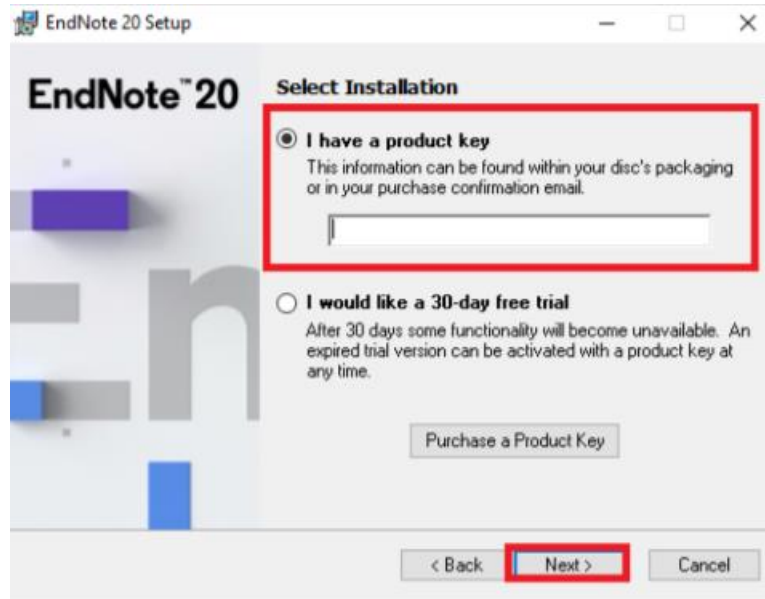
EndNote 20 Setup

EndNote™ 20

Select Installation

I have a product key
This information can be found within your disc's packaging or in your purchase confirmation email.

I would like a 30-day free trial
After 30 days some functionality will become unavailable. An expired trial version can be activated with a product key at any time.

Purchase a Product Key

< Back
Next >
Cancel